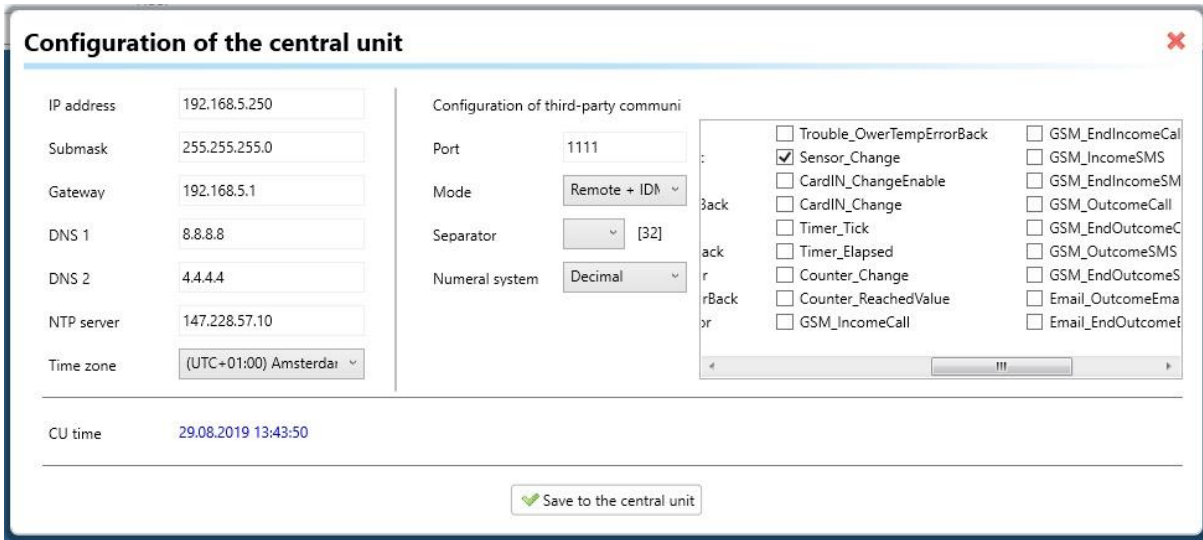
Configuration of the central unit

IP address 192.168.5.250

Submask 255.255.255.0

Gateway 192.168.5.1

DNS 1 8.8.8.8

DNS 2 4.4.4.4

NTP server 147.228.57.10

Time zone (UTC+01:00) Amsterdar

Configuration of third-party communi

Port 1111

Mode Remote + IDN

Separator [32]

Numeral system Decimal

:
Back
ack
r
rBack
or

Trouble_OwerTempErrorBack
Sensor_Change
CardIN_ChangeEnable
CardIN_Change
Timer_Tick
Timer_Elapsed
Counter_Change
Counter_ReachedValue
GSM_IncomeCall

GSM_EndIncomeCal
GSM_IncomeSMS
GSM_EndIncomeSM
GSM_OutcomeCall
GSM_EndOutcomeC
GSM_OutcomeSMS
GSM_EndOutcomeS
Email_OutcomeEma
Email_EndOutcomeE

CU time 29.08.2019 13:43:50

Save to the central unit